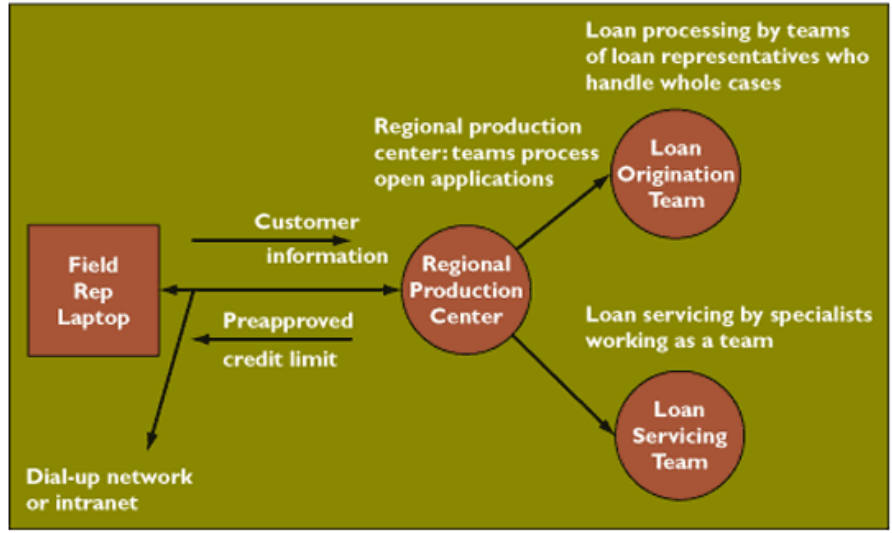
Loan processing by teams of loan representatives who handle whole cases

Regional production center: teams process open applications

Loan Origination Team

Customer information

Field Rep Laptop

Regional Production Center

Preapproved credit limit

Loan servicing by specialists working as a team

Loan Servicing Team

Dial-up network or intranet